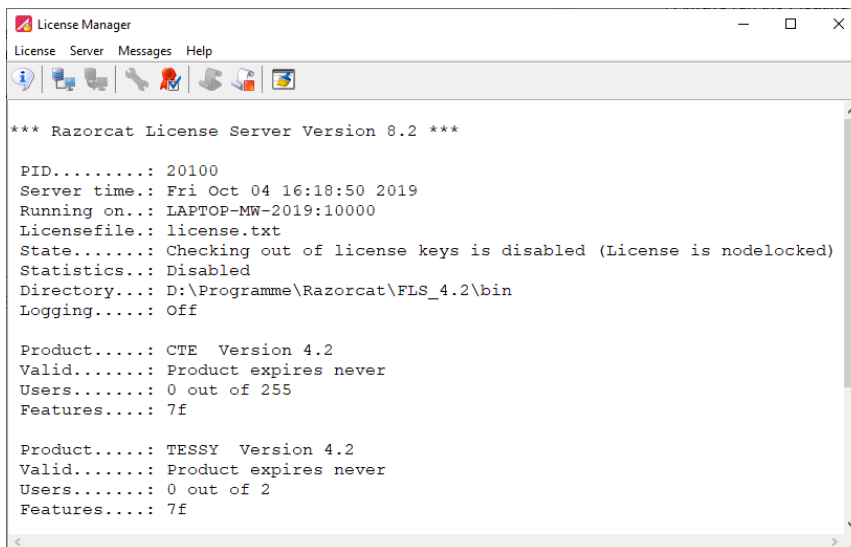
License Manager

License Server Messages Help

*** Razorcat License Server Version 8.2 ***

PID.........: 20100
Server time.: Fri Oct 04 16:18:50 2019
Running on..: LAPTOP-MW-2019:10000
Licensefile.: license.txt
State.......: Checking out of license keys is disabled (License is nodelocked)
Statistics..: Disabled
Directory...: D:\Programme\Razorcat\FLS_4.2\bin
Logging.....: Off

Product.....: CTE Version 4.2
Valid.......: Product expires never
Users.......: 0 out of 255
Features....: 7f

Product.....: TESSY Version 4.2
Valid.......: Product expires never
Users.......: 0 out of 2
Features....: 7f